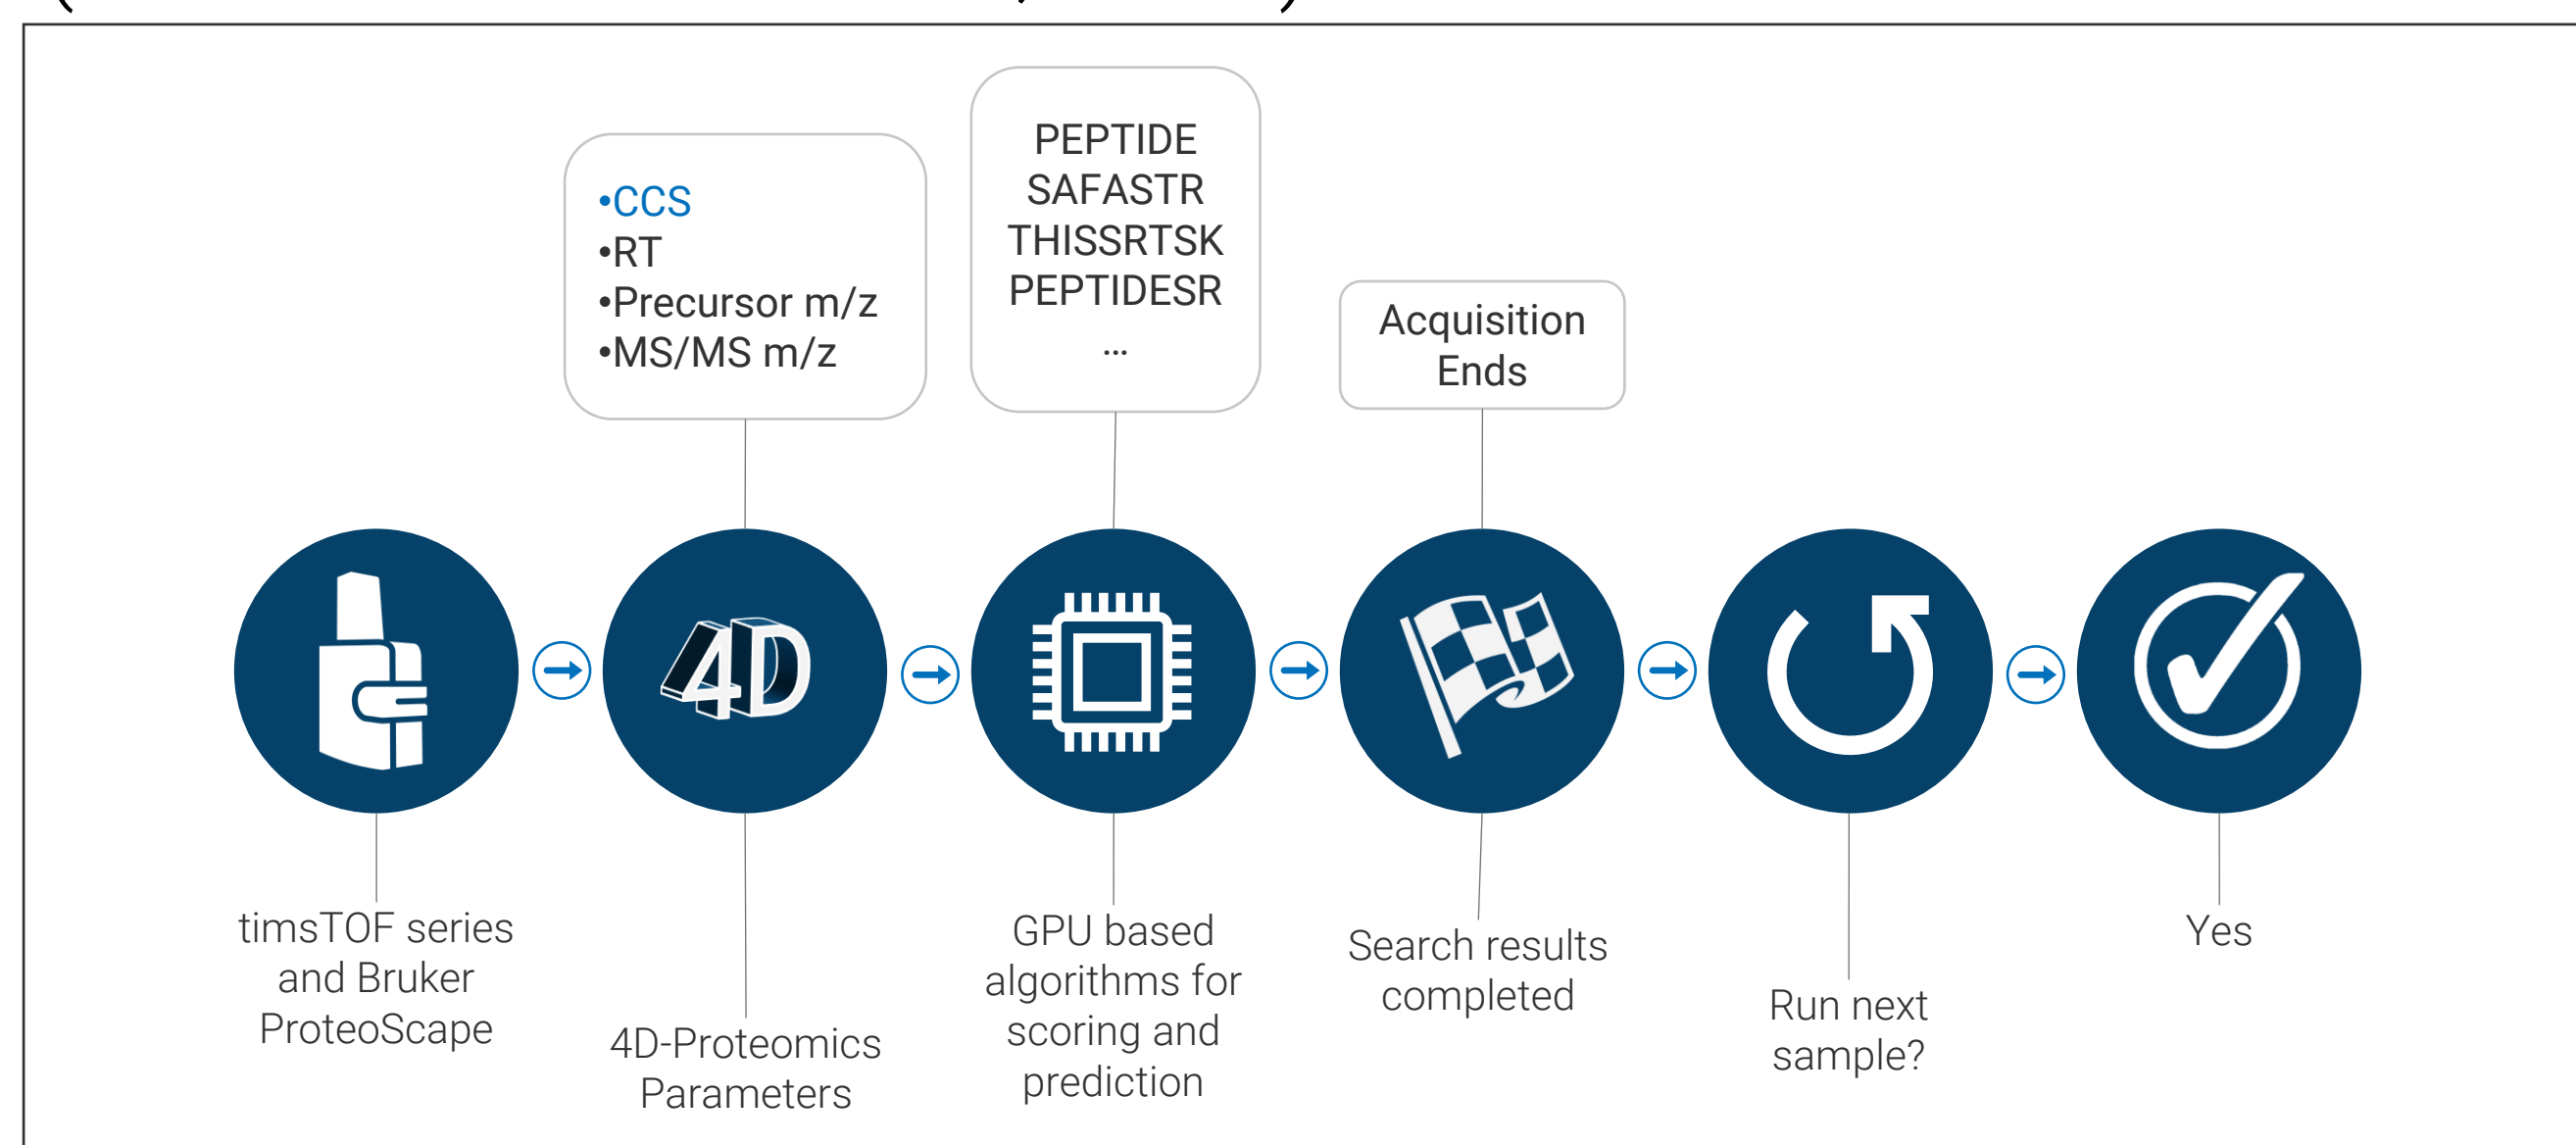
•CCS
•RT
•Precursor m/z
•MS/MS m/z

PEPTIDE
SAFASTR
THISSRTSK
PEPTIDESR
...

Acquisition Ends

4D

timsTOF series and Bruker ProteoScape

4D-Proteomics Parameters

GPU based algorithms for scoring and prediction

Search results completed

Run next sample?

Yes